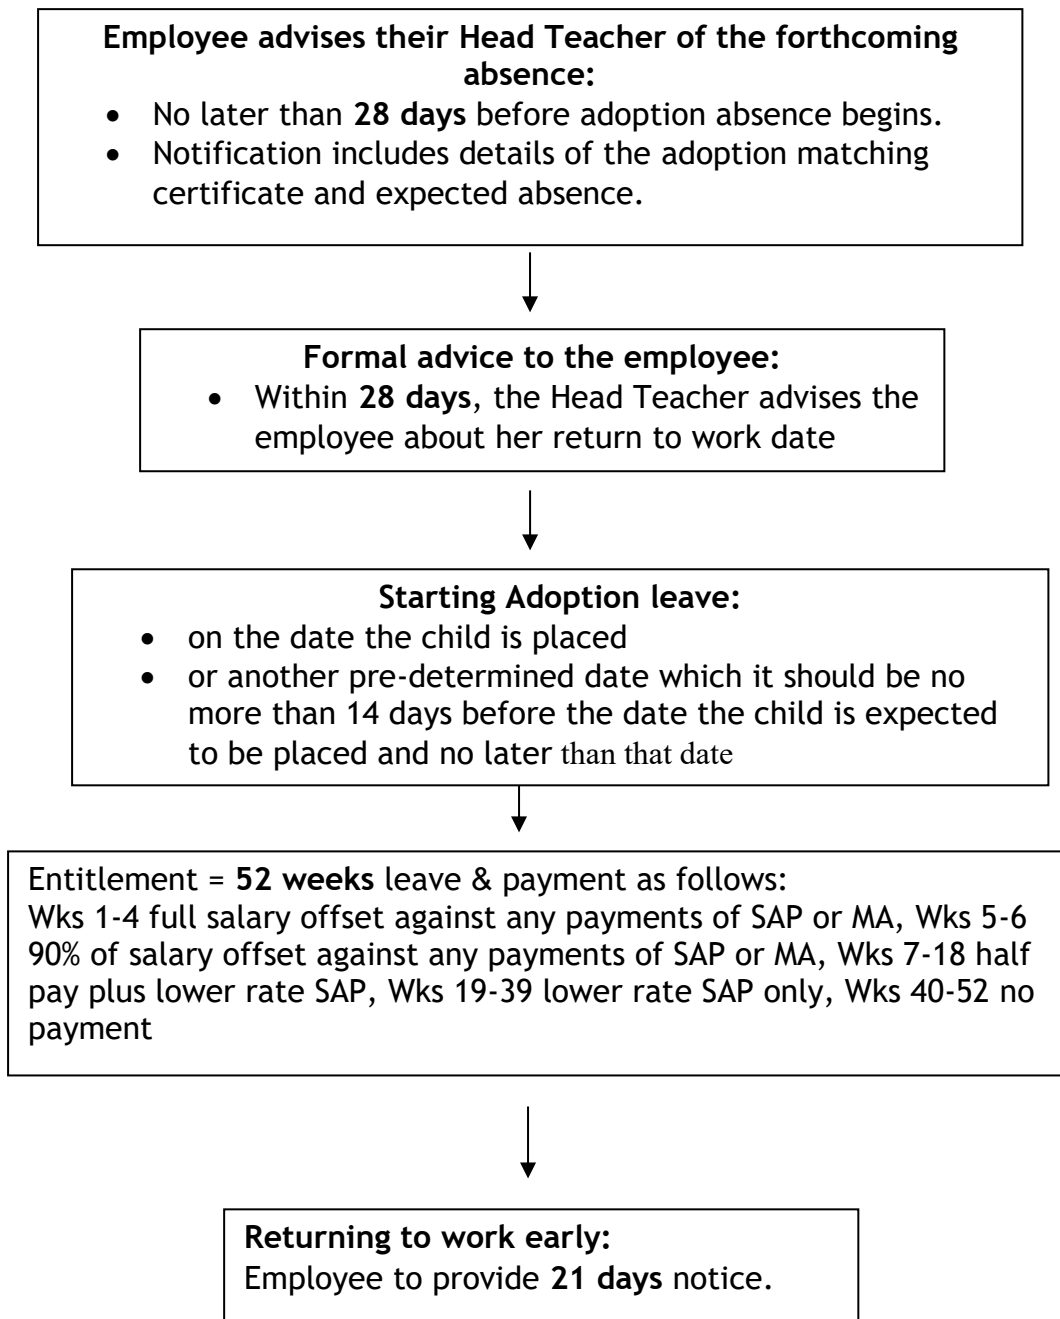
Employee advises their Head Teacher of the forthcoming absence:

- No later than 28 days before adoption absence begins.
- Notification includes details of the adoption matching certificate and expected absence.

Formal advice to the employee:

- Within 28 days, the Head Teacher advises the employee about her return to work date

Starting Adoption leave:

- on the date the child is placed
- or another pre-determined date which it should be no more than 14 days before the date the child is expected to be placed and no later than that date

Entitlement = 52 weeks leave & payment as follows:
Wks 1-4 full salary offset against any payments of SAP or MA, Wks 5-6 90% of salary offset against any payments of SAP or MA, Wks 7-18 half pay plus lower rate SAP, Wks 19-39 lower rate SAP only, Wks 40-52 no payment

Returning to work early:
Employee to provide 21 days notice.